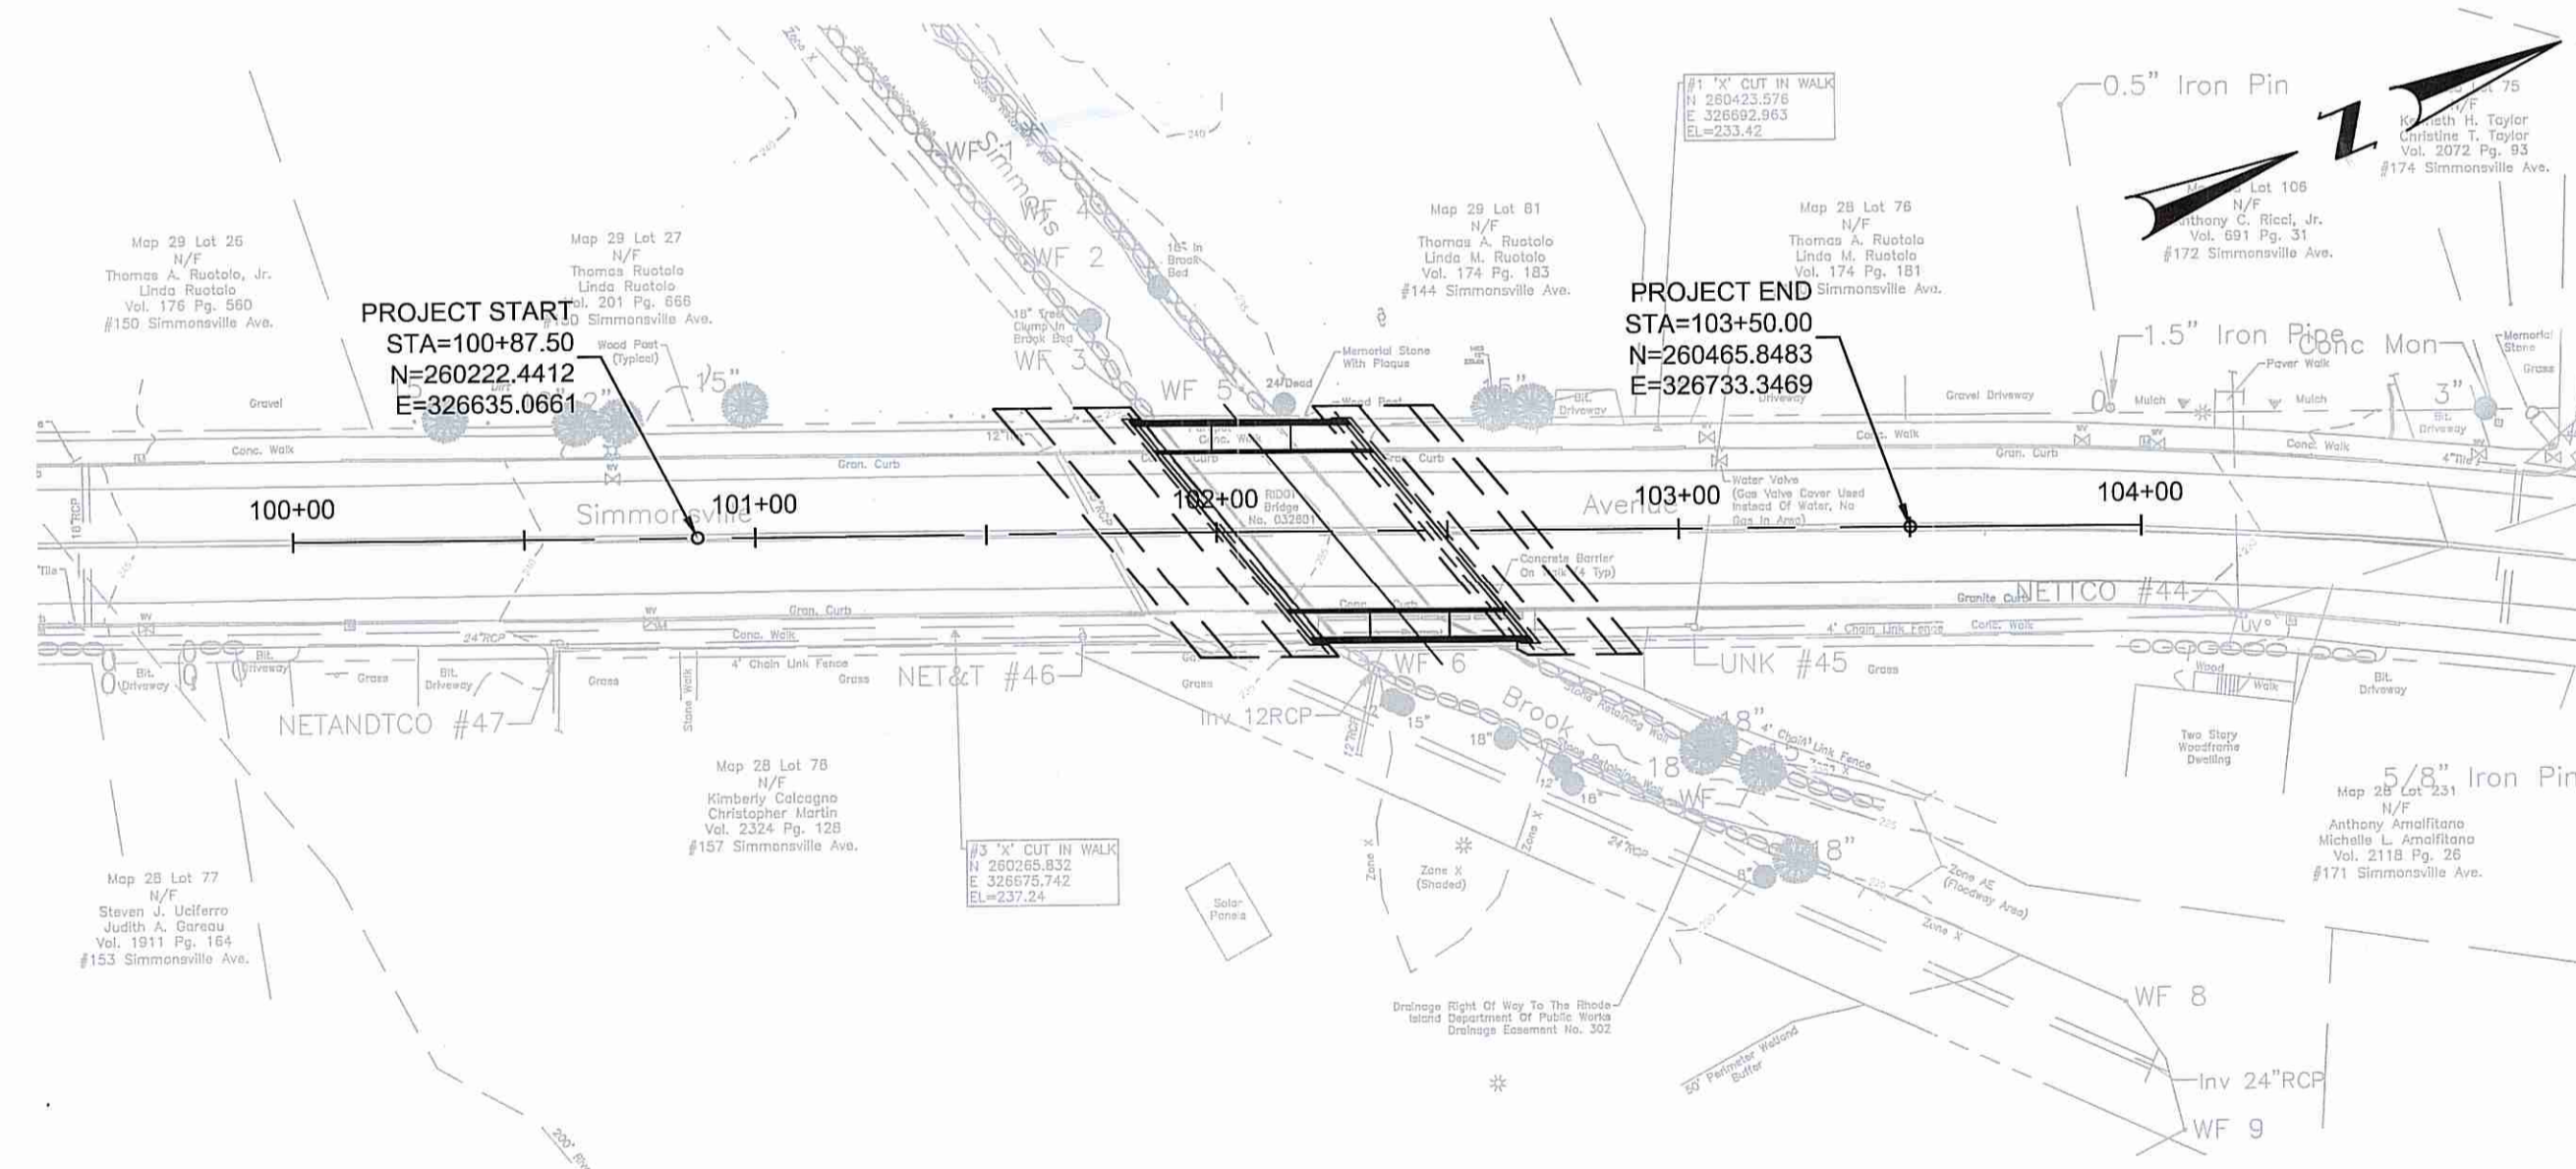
Map 29 Lot 26
N/F
Thomas A. Ruotolo, Jr.
Linda Ruotolo
Vol. 176 Pg. 560
#150 Simmonsville Ave.

Map 29 Lot 27
N/F
Thomas Ruotolo
Linda Ruotolo
Vol. 201 Pg. 666
#150 Simmonsville Ave.

PROJECT START
STA=100+87.50
N=260222.4412
E=326635.0661

Map 29 Lot 81
N/F
Thomas A. Ruotolo
Linda M. Ruotolo
Vol. 174 Pg. 183
#144 Simmonsville Ave.

Map 28 Lot 76
N/F
Thomas A. Ruotolo
Linda M. Ruotolo
Vol. 174 Pg. 181
Simmonsville Ave.

PROJECT END
STA=103+50.00
N=260465.8483
E=326733.3469

#1 'X' CUT IN WALK
N 260423.576
E 326692.963
EL=233.42

0.5" Iron Pin

Lot 75
N/F
Kenneth H. Taylor
Christine T. Taylor
Vol. 2072 Pg. 93
#174 Simmonsville Ave.

Lot 106
N/F
Anthony C. Ricci, Jr.
Vol. 691 Pg. 31
#172 Simmonsville Ave.

N

WF 1
WF 4
WF 2
WF 3
WF 5
Simmonsville
18" In Brook Bed
18" Tree Clump In Brook Bed
Wood Post (Typical)
Memorial Stone With Plaque
24"Dead
Wood Post
Bit. Driveway
1.5" Iron Pipe
Conc Mon
Paver Walk
Memorial Stone
Grass
Gravel Driveway
Mulch
Mulch
3"
Bit. Driveway
Gravel
Conc. Walk
Gran. Curb
12"Tile
Conc. Walk
Curb
Gran. Curb
Conc. Walk
Gran. Curb
Conc. Walk
4"Tile
Water Valve (Gas Valve Cover Used Instead Of Water, No Gas In Area)
100+00
101+00
102+00
103+00
104+00
Simmonsville
Avenue
RIDOT Bridge No. 032801
Concrete Barrier On Walk (4 Typ)
18"RCP
Tile
Granite Curb
NETTCO #44
UV
4' Chain Link Fence
Conc. Walk
Gran. Curb
24"RCP
Conc. Walk
Conc. Curb
4' Chain Link Fence
Bit. Driveway
Bit. Driveway
Bit. Driveway
Grass
Grass
Grass
Grass
NET&T #46
UNK #45
Grass
Wood Walk
Bit. Driveway
NETANDTCO #47
Stone Walk
WF 6
Inv 12RCP
12"RCP
15"
18"
Brook
Stone Retaining Wall
18"
4' Chain Link Fence
18
WF
18"
16"
24"RCP
8"
Two Story Woodframe Dwelling
5/8" Iron Pin

Map 28 Lot 78
N/F
Kimberly Calcagno
Christopher Martin
Vol. 2324 Pg. 128
#157 Simmonsville Ave.

#3 'X' CUT IN WALK
N 260265.832
E 326675.742
EL=237.24

Map 28 Lot 231
N/F
Anthony Amalfitano
Michelle L. Amalfitano
Vol. 2118 Pg. 26
#171 Simmonsville Ave.

Map 28 Lot 77
N/F
Steven J. Uciferro
Judith A. Gareau
Vol. 1911 Pg. 164
#153 Simmonsville Ave.

Solar Panels
Zone X
Zone X (Shaded)
Zone X
Zone AE (Floodway Area)
Zone X

Drainage Right Of Way To The Rhode Island Department Of Public Works Drainage Easement No. 302

50' Perimeter Wetland Buffer
WF 8
Inv 24"RCP
WF 9
200' Riv